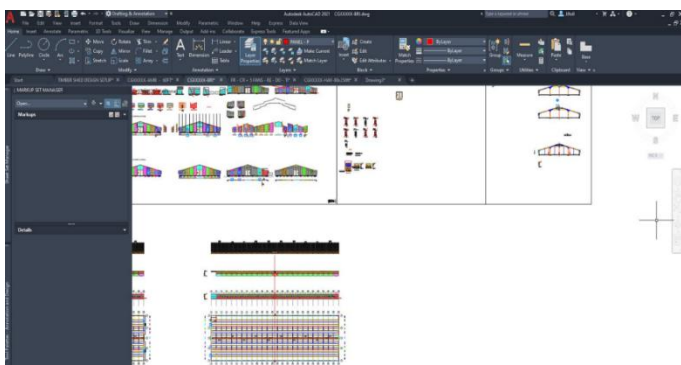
Drafting & Annotation

Autodesk AutoCAD 2021 CGS00X-WR.dwg

Type a keyword or phrase

File Edit View Insert Format Tools Draw Dimension Modify Parametric Window Help Express Data View

Home Insert Annotate Parametric 3D Tools Visualize View Manage Output Add-ins Collaborate Express Tools Featured Apps

Line Polyline Circle Arc

Move Rotate Trim Copy Mirror Fillet Stretch Scale Array

Text Dimension Linear Leader Table

Layer Properties

Make Current Match Layer

Insert Create Edit Edit Attributes

Match Properties

ByLayer

Group Measure Paste Base

Draw Modify Annotation Layers Block Properties Groups Utilities Clipboard View

Start TIMBER SHED ROUGH SETUP CGS00X-WR Drawing1

MARKUP SET MANAGER

Open

Markups

Details

Sheet Set Manager

Text Info Manager - Annotation and Design

N

W TOP E

S

WCS